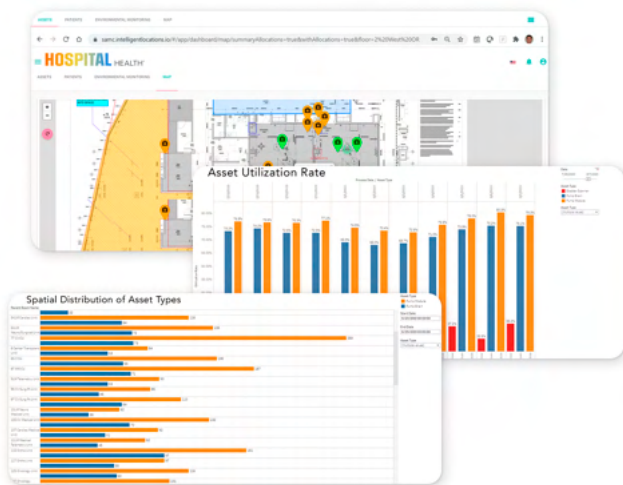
ASSETS PATIENTS ENVIRONMENTAL MONITORING MAP

samc.intelligentlocations.io/#/app/dashboard/map/summary?locations=true&withLocations=true&floor=2%20West%20OR

HOSPITAL HEALTH

ASSETS PATIENTS ENVIRONMENTAL MONITORING MAP

Asset Utilization Rate

Spatial Distribution of Asset Types